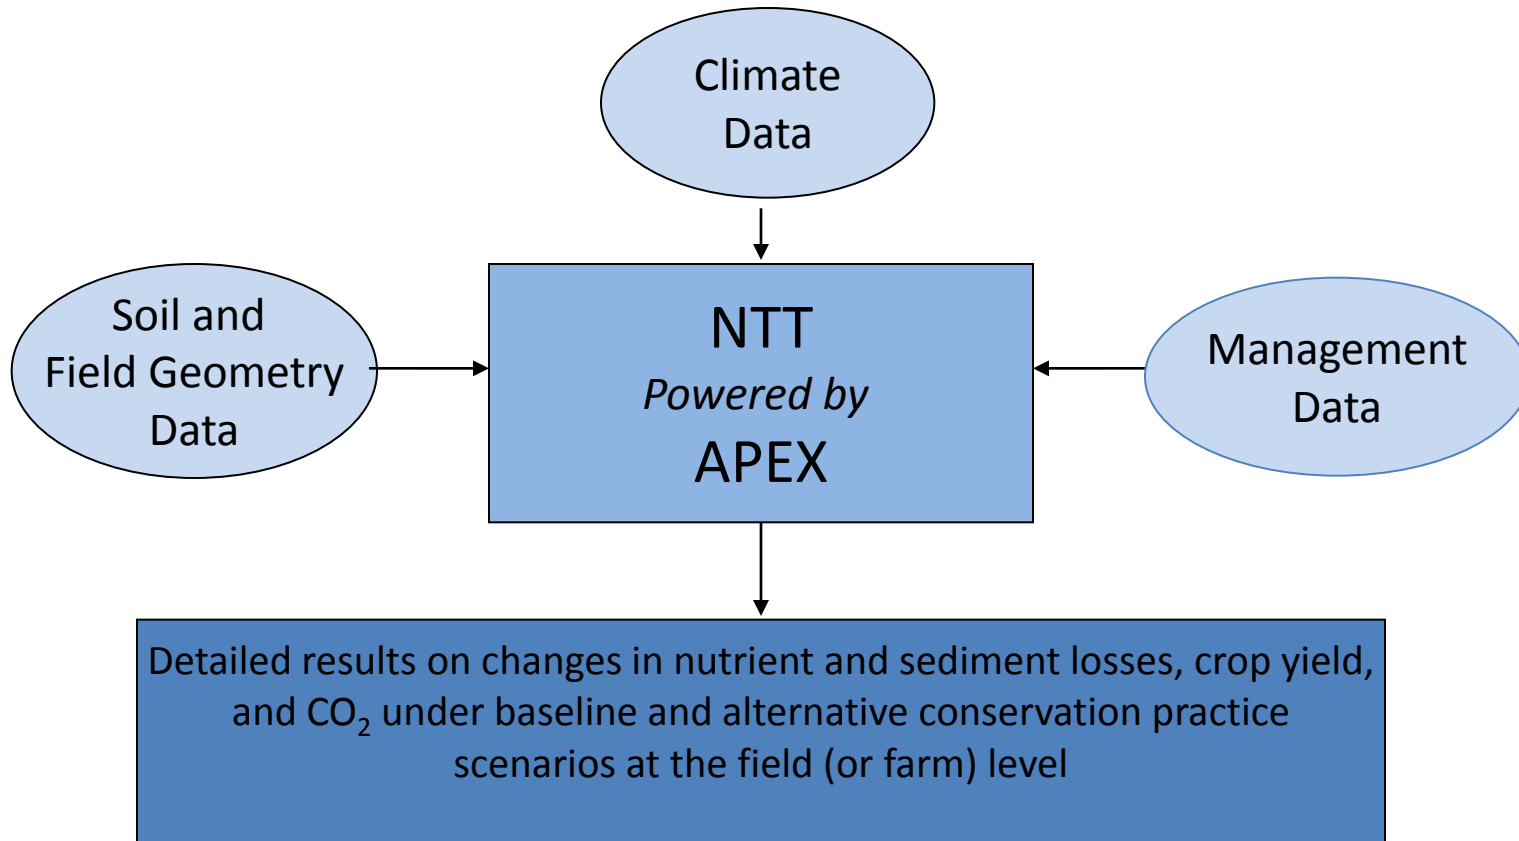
Climate Data

Soil and Field Geometry Data

NTT
*Powered by*
APEX

Management Data

Detailed results on changes in nutrient and sediment losses, crop yield, and $CO_2$ under baseline and alternative conservation practice scenarios at the field (or farm) level